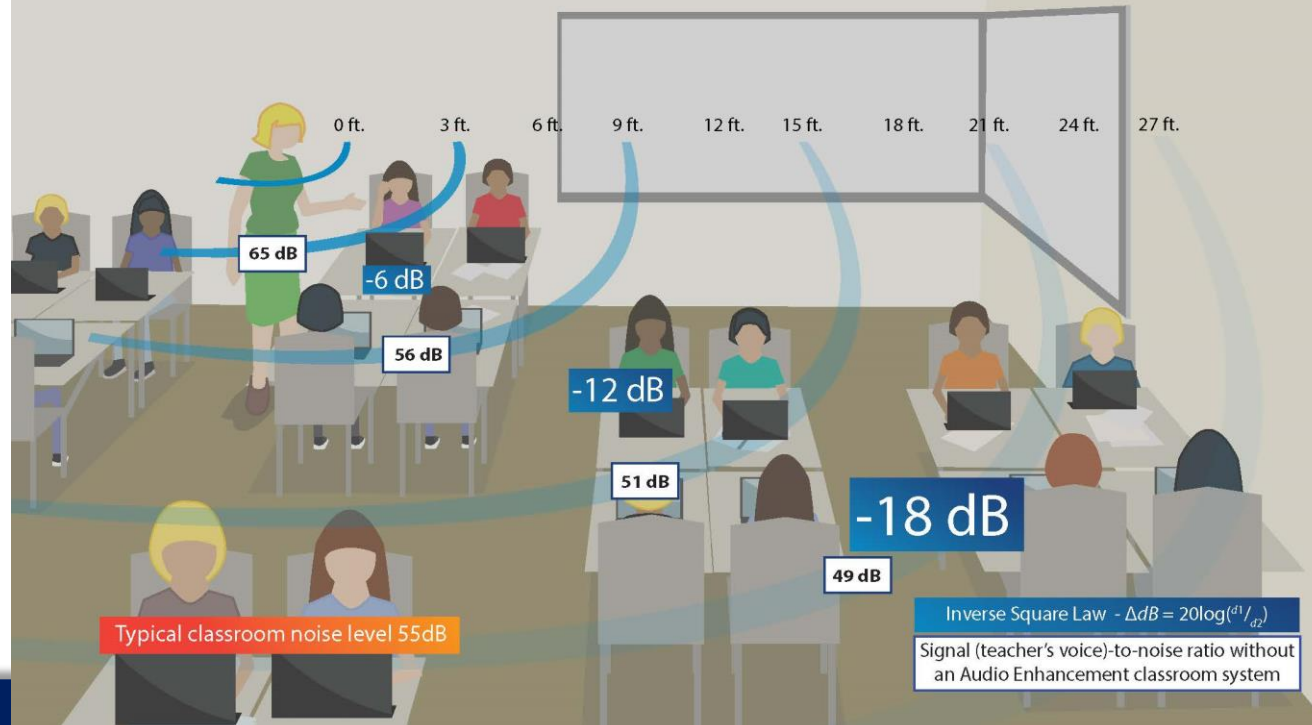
0 ft. 3 ft. 6 ft. 9 ft. 12 ft. 15 ft. 18 ft. 21 ft. 24 ft. 27 ft.

65 dB

-6 dB

56 dB

-12 dB

51 dB

-18 dB

49 dB

Typical classroom noise level 55dB

Inverse Square Law - $\Delta dB = 20\log(^{d1}/_{d2})$

Signal (teacher's voice)-to-noise ratio without an Audio Enhancement classroom system